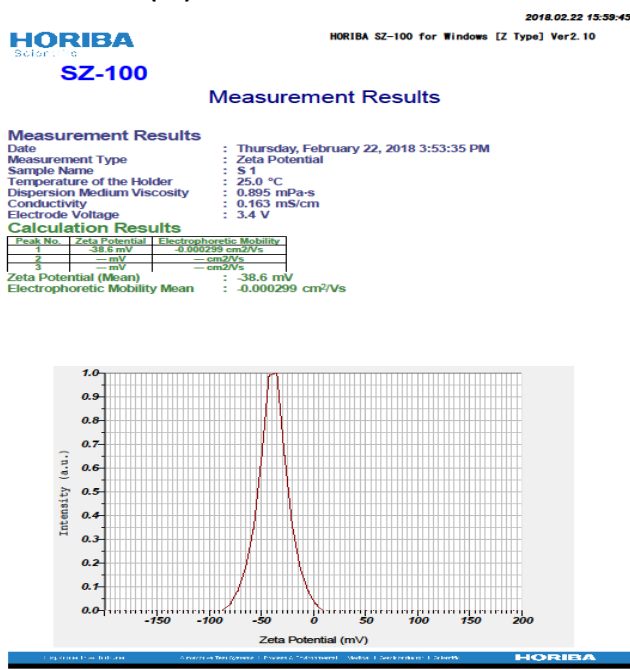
2018.02.22 15:59:45

HORIBA
Scientific

HORIBA SZ-100 for Windows [Z Type] Ver2.10

SZ-100

Measurement Results

Measurement Results
Date : Thursday, February 22, 2018 3:53:35 PM
Measurement Type : Zeta Potential
Sample Name : S 1
Temperature of the Holder : 25.0 °C
Dispersion Medium Viscosity : 0.895 mPa-s
Conductivity : 0.163 mS/cm
Electrode Voltage : 3.4 V

Calculation Results

| Peak No. | Zeta Potential | Electrophoretic Mobility |
|---|---|---|
| 1 | -38.6 mV | -0.000299 cm2/Vs |
| 2 | --- mV | --- cm2/Vs |
| 3 | --- mV | --- cm2/Vs |

Zeta Potential (Mean) : -38.6 mV
Electrophoretic Mobility Mean : -0.000299 cm²/Vs

1.0
0.9
0.8
0.7
0.6
0.5
0.4
0.3
0.2
0.1
0.0
Intensity (a.u.)
-150 -100 -50 0 50 100 150 200
Zeta Potential (mV)

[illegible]
HORIBA